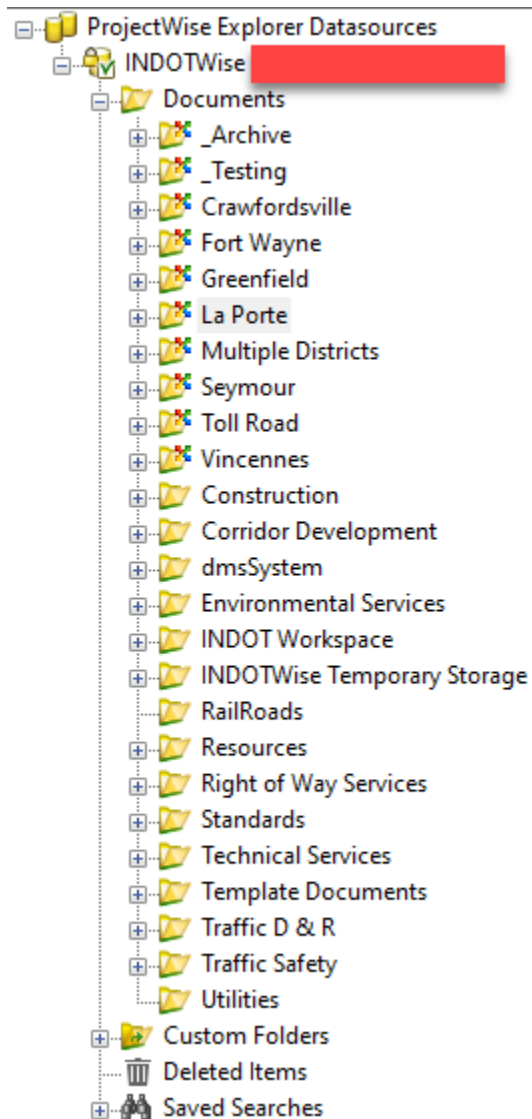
ProjectWise Explorer Datasources
INDOTWise
Documents
_Archive
_Testing
Crawfordsville
Fort Wayne
Greenfield
La Porte
Multiple Districts
Seymour
Toll Road
Vincennes
Construction
Corridor Development
dmsSystem
Environmental Services
INDOT Workspace
INDOTWise Temporary Storage
RailRoads
Resources
Right of Way Services
Standards
Technical Services
Template Documents
Traffic D & R
Traffic Safety
Utilities
Custom Folders
Deleted Items
Saved Searches